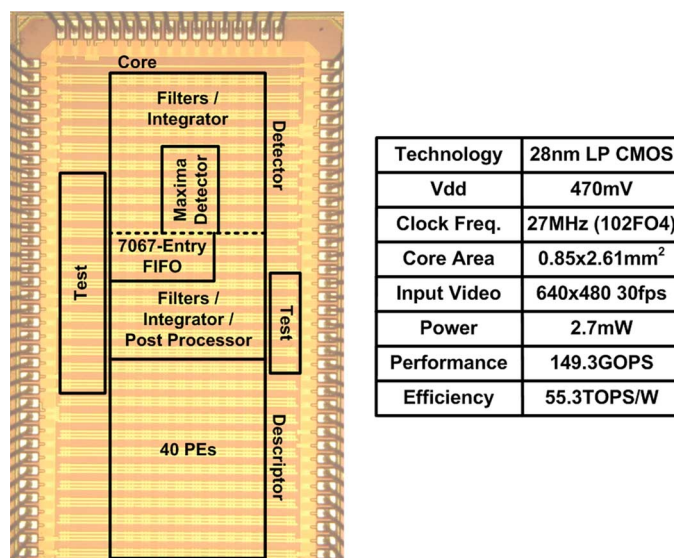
Core

Filters / Integrator

Maxima Detector

Detector

7067-Entry FIFO

Test

Filters / Integrator / Post Processor

Test

40 PEs

Descriptor

| Technology | 28nm LP CMOS |
|---|---|
| Vdd | 470mV |
| Clock Freq. | 27MHz (102FO4) |
| Core Area | 0.85x2.61mm$^2$ |
| Input Video | 640x480 30fps |
| Power | 2.7mW |
| Performance | 149.3GOPS |
| Efficiency | 55.3TOPS/W |